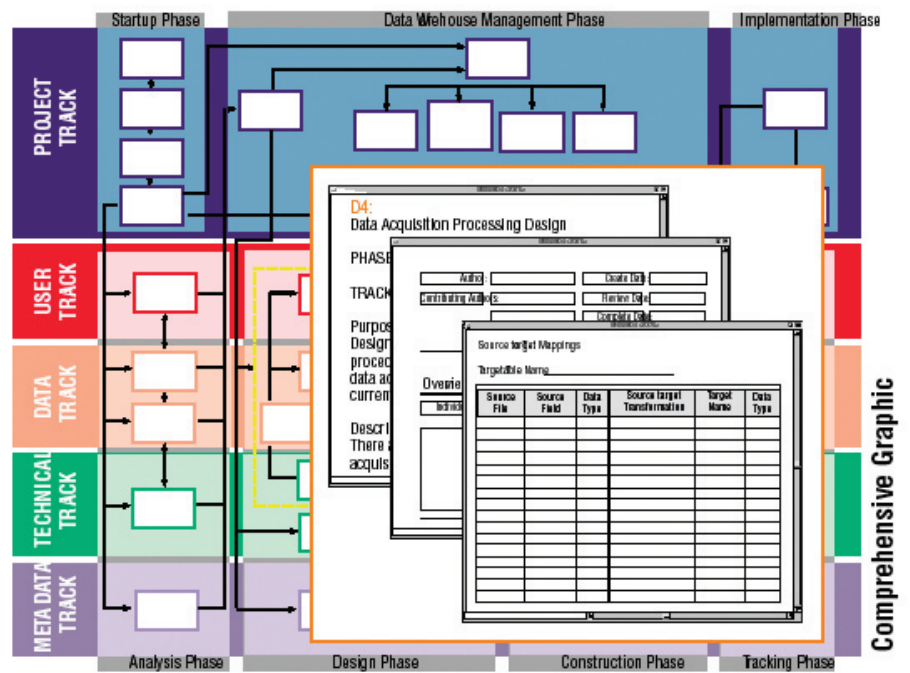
Startup Phase

Data Warehouse Management Phase

Implementation Phase

PROJECT TRACK

USER TRACK

DATA TRACK

TECHNICAL TRACK

META DATA TRACK

D4:
Data Acquisition Processing Design

PHASE

TRACK

Purpose
Design
proced
data ac
curren

Overvie

Descri
There a
acquisi

Author:

Create Date:

Contributing Authors:

Review Date:

Complete Date:

Source target Mappings

Targettable Name

| Source File | Source Field | Data Type | Source target Transformation | Target Name | Data Type |
|---|---|---|---|---|---|
| | | | | | |

Analysis Phase

Design Phase

Construction Phase

Tracking Phase

Comprehensive Graphic